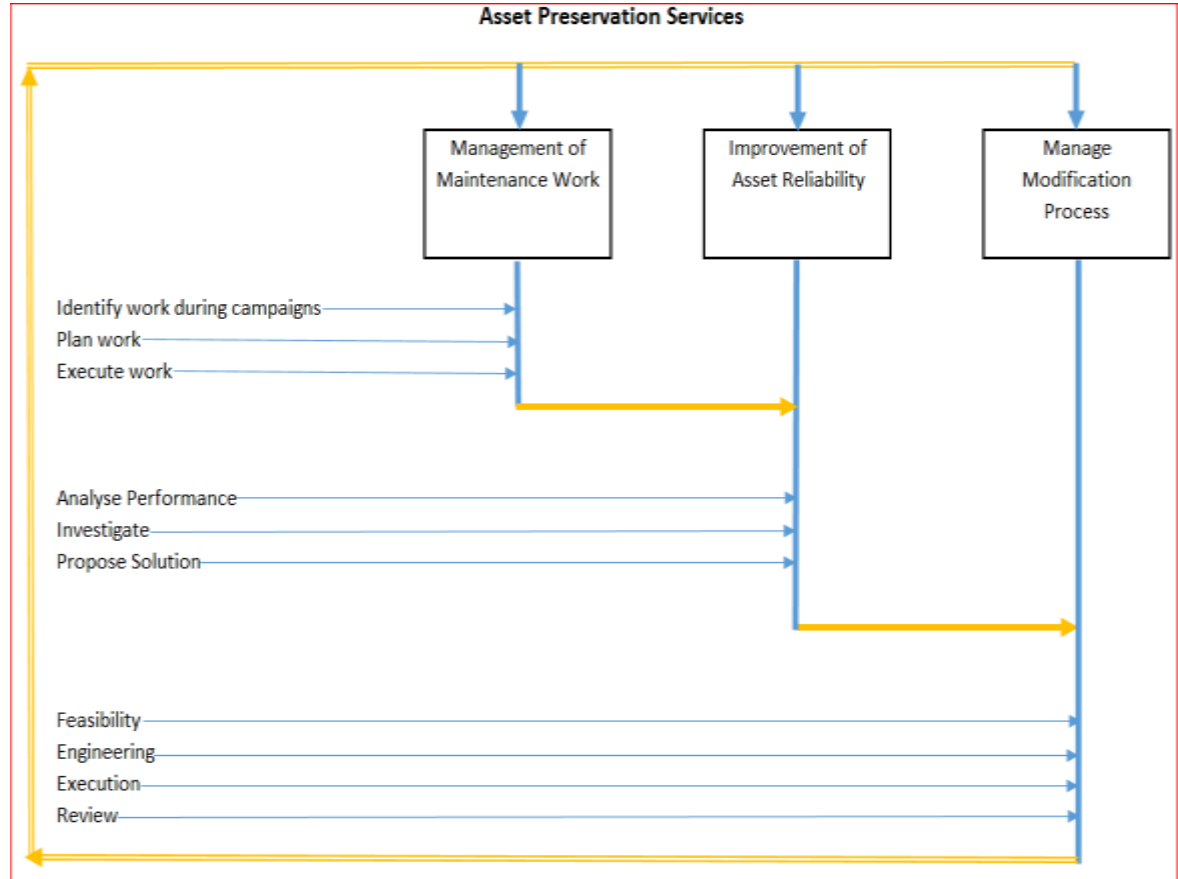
Asset Preservation Services

Management of Maintenance Work

Improvement of Asset Reliability

Manage Modification Process

Identify work during campaigns
Plan work
Execute work

Analyse Performance
Investigate
Propose Solution

Feasibility
Engineering
Execution
Review